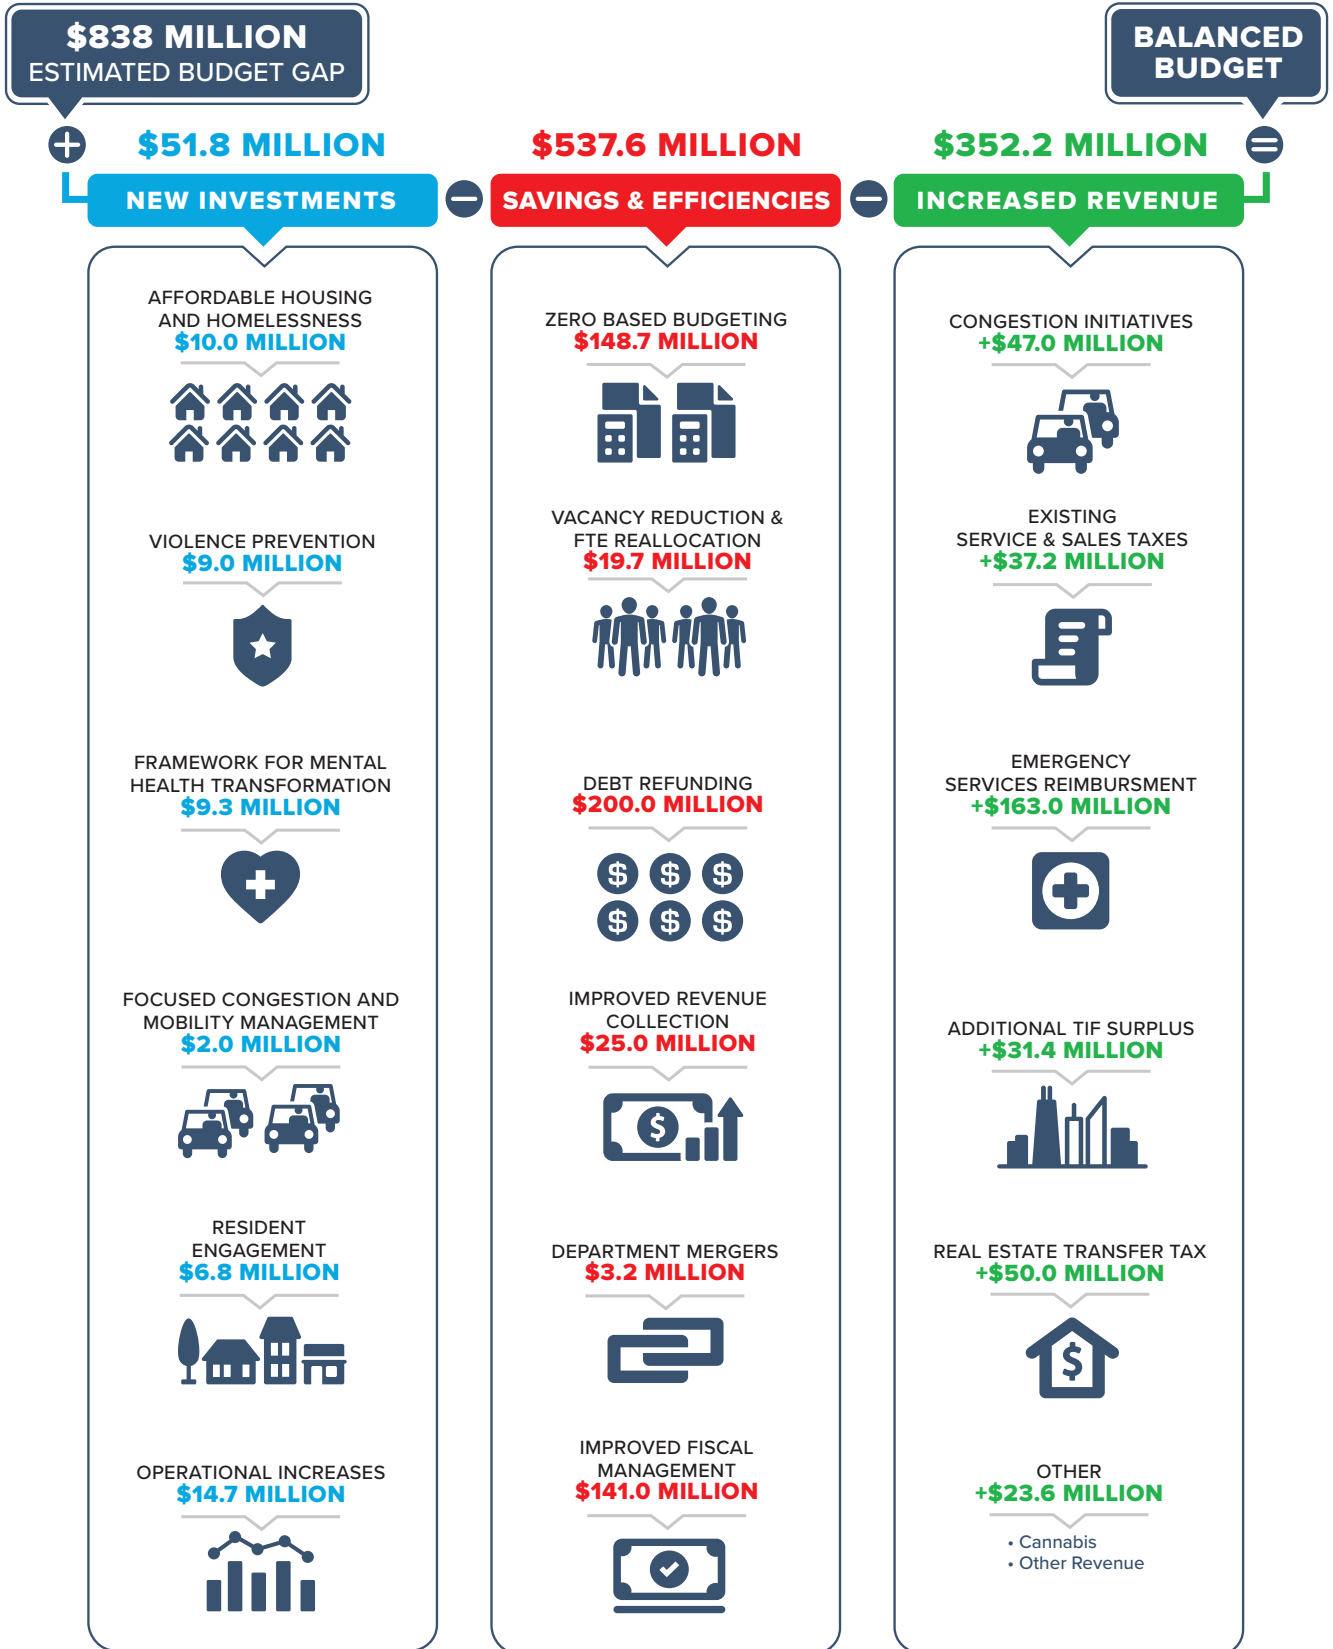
$838 MILLION
ESTIMATED BUDGET GAP

BALANCED BUDGET

$51.8 MILLION
NEW INVESTMENTS

AFFORDABLE HOUSING AND HOMELESSNESS
$10.0 MILLION

VIOLENCE PREVENTION
$9.0 MILLION

FRAMEWORK FOR MENTAL HEALTH TRANSFORMATION
$9.3 MILLION

FOCUSED CONGESTION AND MOBILITY MANAGEMENT
$2.0 MILLION

RESIDENT ENGAGEMENT
$6.8 MILLION

OPERATIONAL INCREASES
$14.7 MILLION

$537.6 MILLION
SAVINGS & EFFICIENCIES

ZERO BASED BUDGETING
$148.7 MILLION

VACANCY REDUCTION & FTE REALLOCATION
$19.7 MILLION

DEBT REFUNDING
$200.0 MILLION

IMPROVED REVENUE COLLECTION
$25.0 MILLION

DEPARTMENT MERGERS
$3.2 MILLION

IMPROVED FISCAL MANAGEMENT
$141.0 MILLION

$352.2 MILLION
INCREASED REVENUE

CONGESTION INITIATIVES
+$47.0 MILLION

EXISTING SERVICE & SALES TAXES
+$37.2 MILLION

EMERGENCY SERVICES REIMBURSMENT
+$163.0 MILLION

ADDITIONAL TIF SURPLUS
+$31.4 MILLION

REAL ESTATE TRANSFER TAX
+$50.0 MILLION

OTHER
+$23.6 MILLION
• Cannabis
• Other Revenue